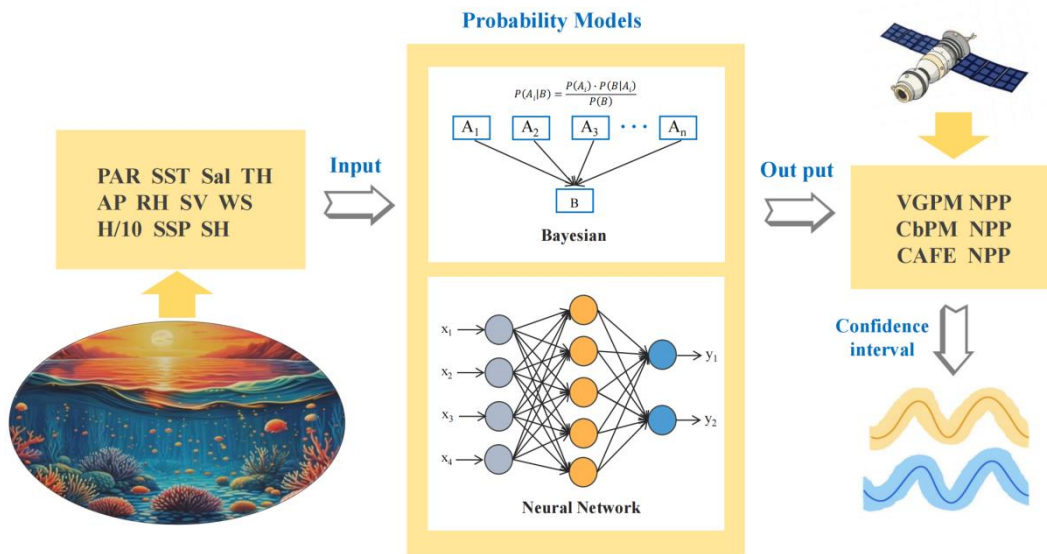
Probability Models

PAR SST Sal TH
AP RH SV WS
H/10 SSP SH

Input

$P(A_i|B) = \frac{P(A_i) \cdot P(B|A_i)}{P(B)}$

$A_1$ $A_2$ $A_3$ $\cdots$ $A_n$

B

Bayesian

$x_1$
$x_2$
$x_3$
$x_4$
$y_1$
$y_2$

Neural Network

Out put

VGPM NPP
CbPM NPP
CAFE NPP

Confidence interval